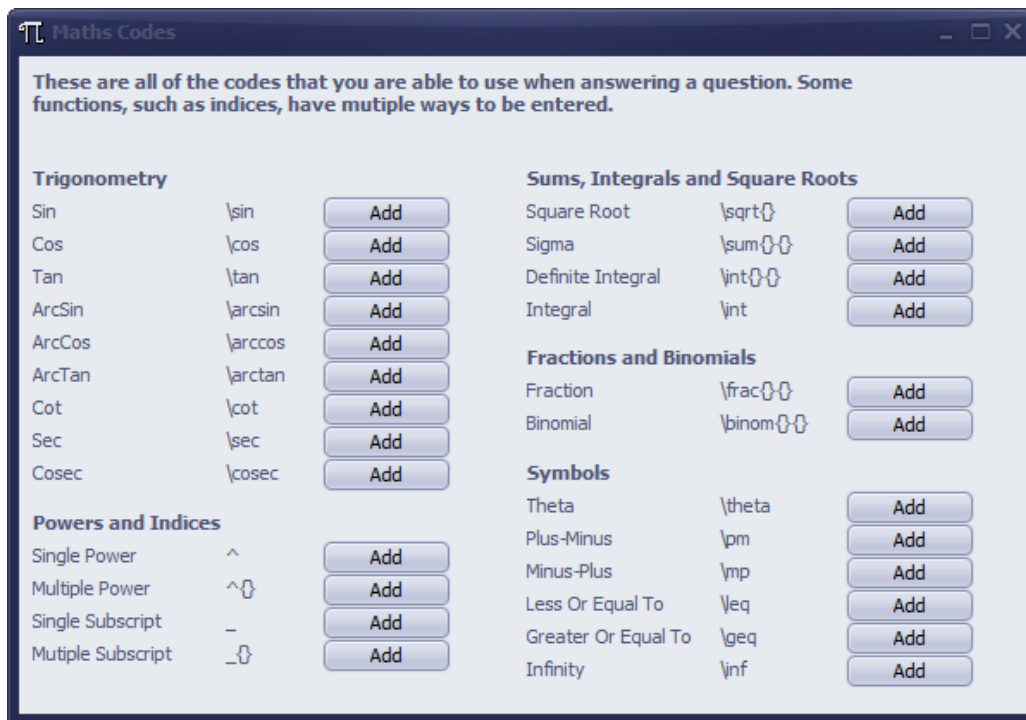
Maths Codes

These are all of the codes that you are able to use when answering a question. Some functions, such as indices, have mutiple ways to be entered.

**Trigonometry**

| | | |
|---|---|---|
| Sin | \sin | Add |
| Cos | \cos | Add |
| Tan | \tan | Add |
| ArcSin | \arcsin | Add |
| ArcCos | \arccos | Add |
| ArcTan | \arctan | Add |
| Cot | \cot | Add |
| Sec | \sec | Add |
| Cosec | \cosec | Add |

**Powers and Indices**

| | | |
|---|---|---|
| Single Power | ^ | Add |
| Multiple Power | ^{} | Add |
| Single Subscript | _ | Add |
| Mutiple Subscript | _{} | Add |

**Sums, Integrals and Square Roots**

| | | |
|---|---|---|
| Square Root | \sqrt{} | Add |
| Sigma | \sum{}{} | Add |
| Definite Integral | \int{}{} | Add |
| Integral | \int | Add |

**Fractions and Binomials**

| | | |
|---|---|---|
| Fraction | \frac{}{} | Add |
| Binomial | \binom{}{} | Add |

**Symbols**

| | | |
|---|---|---|
| Theta | \theta | Add |
| Plus-Minus | \pm | Add |
| Minus-Plus | \mp | Add |
| Less Or Equal To | \leq | Add |
| Greater Or Equal To | \geq | Add |
| Infinity | \inf | Add |